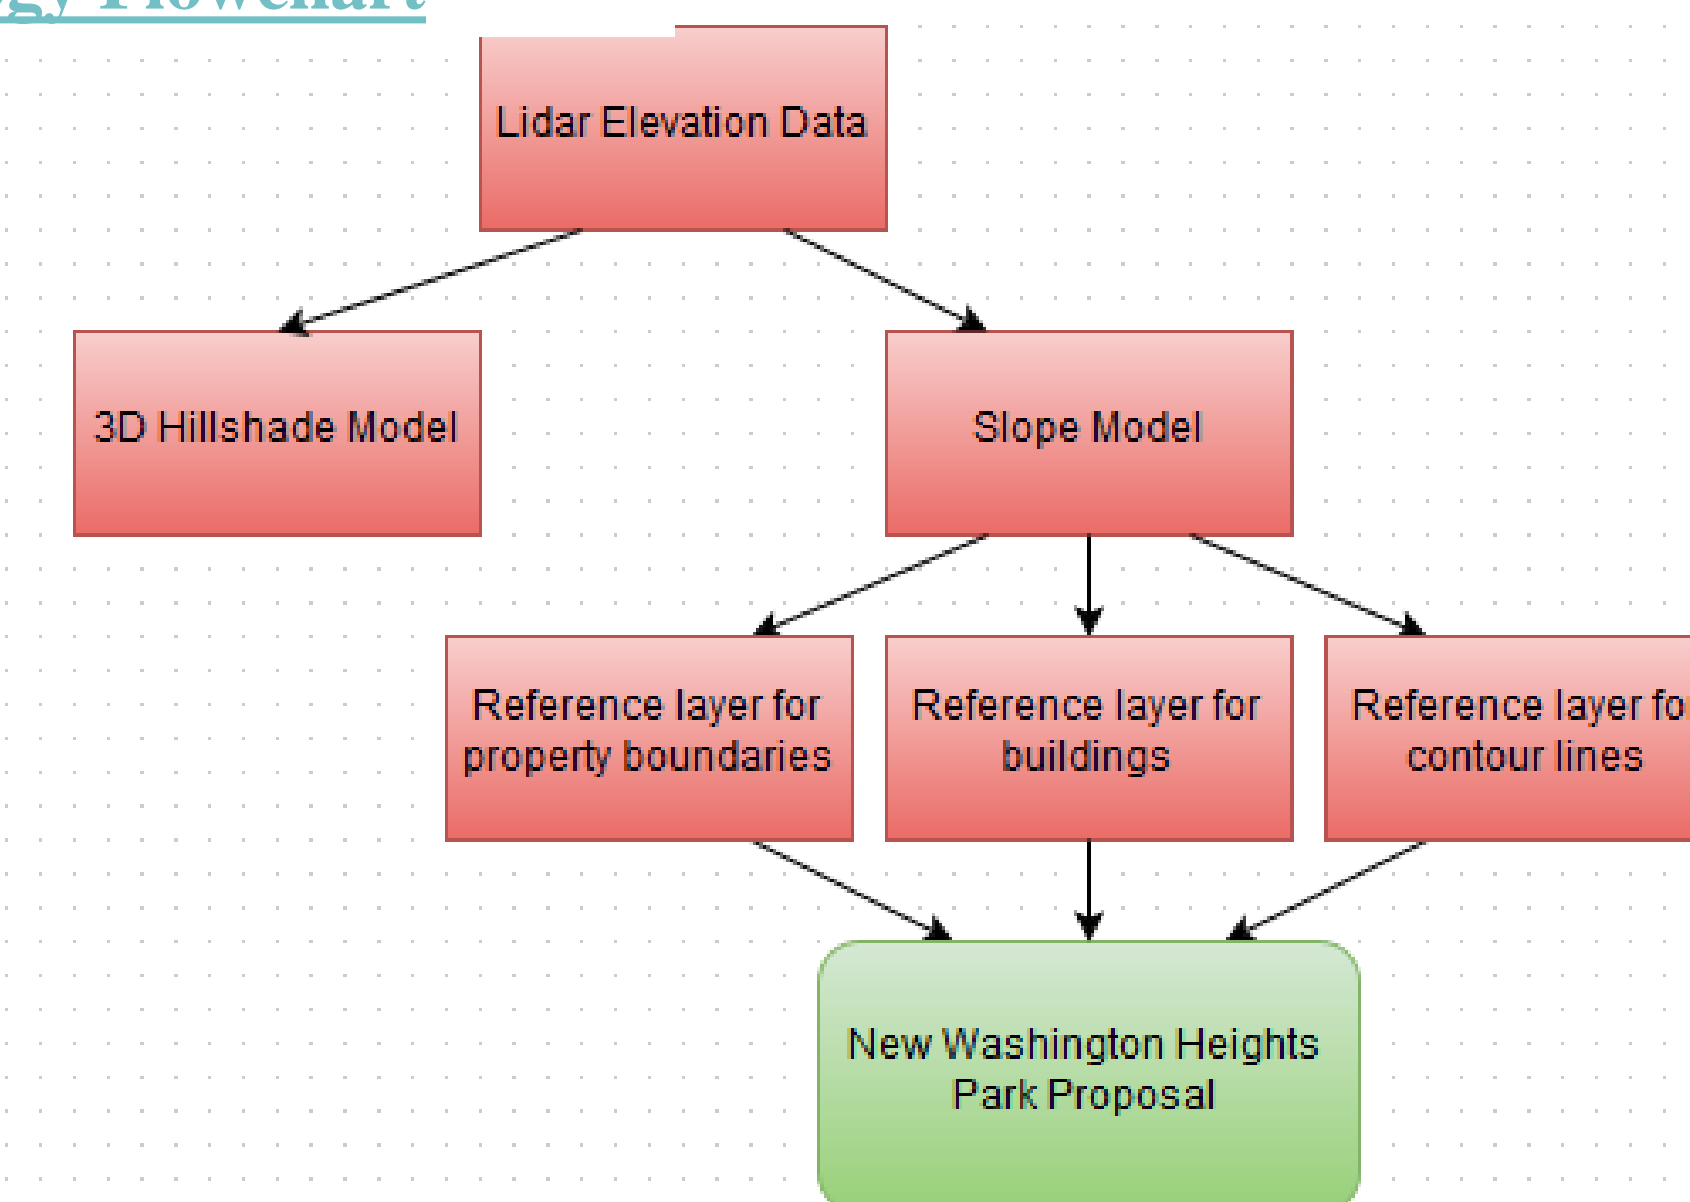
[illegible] Flowchart

Lidar Elevation Data

3D Hillshade Model

Slope Model

Reference layer for property boundaries

Reference layer for buildings

Reference layer fo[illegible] contour lines

New Washington Heights Park Proposal